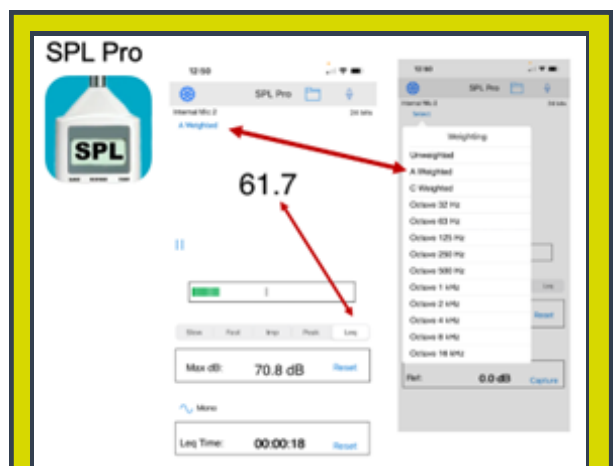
SPL Pro

SPL

12:50

SPL Pro

Internal Mic 2

24 kHz

A Weighted

61.7

II

Slow

Fast

Imp

Peak

Leq

Max dB:

70.8 dB

Reset

Mono

Leq Time:

00:00:18

Reset

12:50

SPL Pro

Internal Mic 2

24 kHz

Select

Weighting

Unweighted

A Weighted

C Weighted

Octave 32 Hz

Octave 63 Hz

Octave 125 Hz

Octave 250 Hz

Octave 500 Hz

Octave 1 kHz

Octave 2 kHz

Octave 4 kHz

Octave 8 kHz

Octave 16 kHz

Leq

Reset

Ref:

0.0 dB

Capture